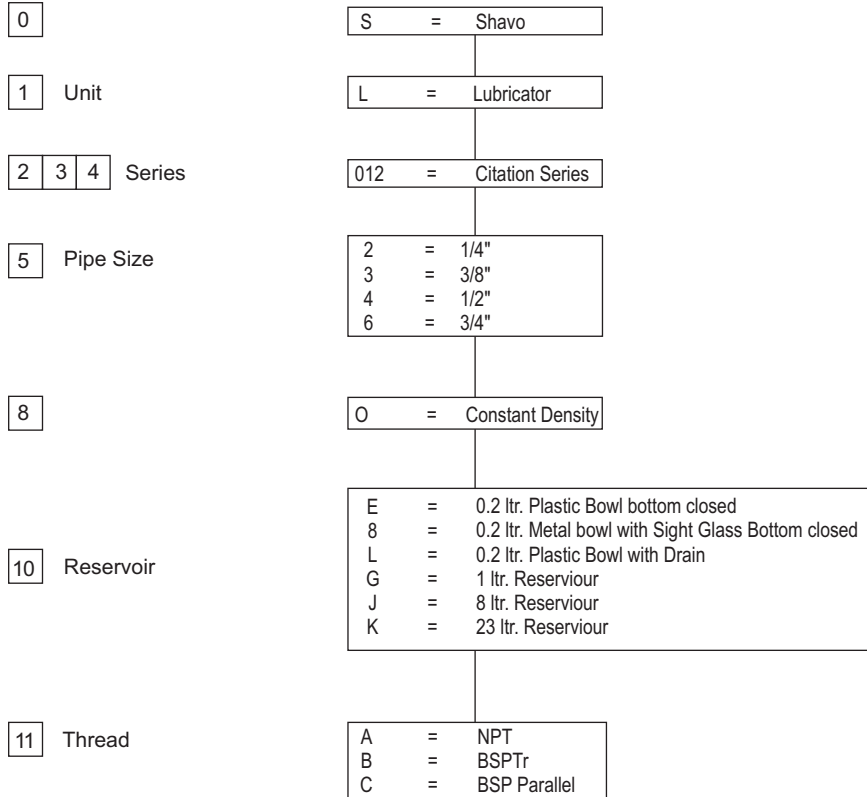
0

1 Unit

2 3 4 Series

5 Pipe Size

8

10 Reservoir

11 Thread

S = Shavo

L = Lubricator

012 = Citation Series

2 = 1/4"
3 = 3/8"
4 = 1/2"
6 = 3/4"

O = Constant Density

E = 0.2 ltr. Plastic Bowl bottom closed
8 = 0.2 ltr. Metal bowl with Sight Glass Bottom closed
L = 0.2 ltr. Plastic Bowl with Drain
G = 1 ltr. Reserviour
J = 8 ltr. Reserviour
K = 23 ltr. Reserviour

A = NPT
B = BSPTr
C = BSP Parallel